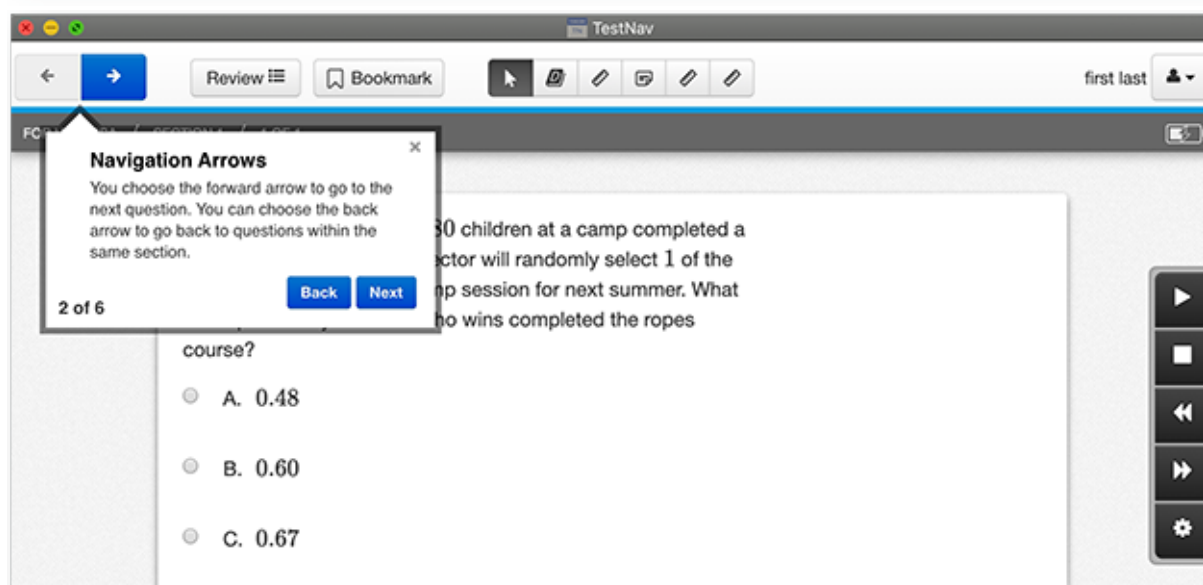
TestNav

Review

Bookmark

first last

FO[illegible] / SECTION 1 / 1 OF 1

Navigation Arrows

×

You choose the forward arrow to go to the next question. You can choose the back arrow to go back to questions within the same section.

Back Next

2 of 6

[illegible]30 children at a camp completed a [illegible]ector will randomly select 1 of the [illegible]p session for next summer. What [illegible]ho wins completed the ropes course?

A. 0.48

B. 0.60

C. 0.67